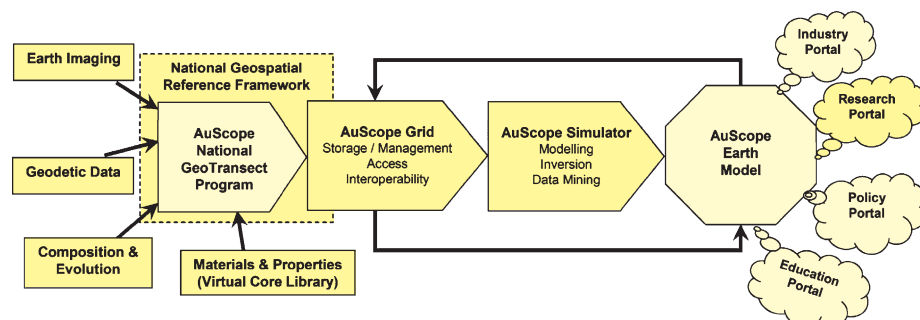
Earth Imaging

National Geospatial Reference Framework

AuScope National GeoTransect Program

Geodetic Data

Composition & Evolution

Materials & Properties (Virtual Core Library)

AuScope Grid
Storage / Management
Access
Interoperability

AuScope Simulator
Modelling
Inversion
Data Mining

AuScope Earth Model

Industry Portal

Research Portal

Policy Portal

Education Portal